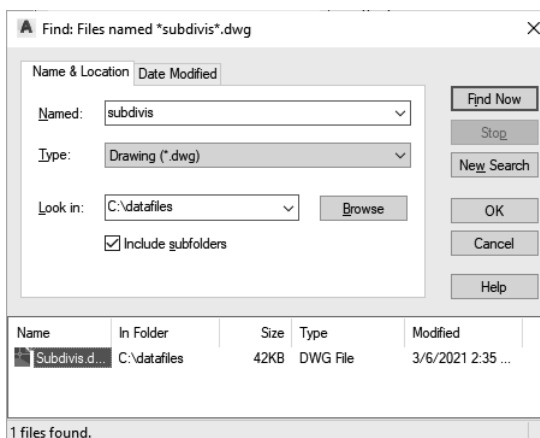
Find: Files named *subdivis*.dwg

Name & Location | Date Modified

Named: subdivis

Type: Drawing (*.dwg)

Look in: C:\datafiles

Browse

Include subfolders

Find Now

Stop

New Search

OK

Cancel

Help

| Name | In Folder | Size | Type | Modified |
|---|---|---|---|---|
| Subdivis.d... | C:\datafiles | 42KB | DWG File | 3/6/2021 2:35 ... |

1 files found.